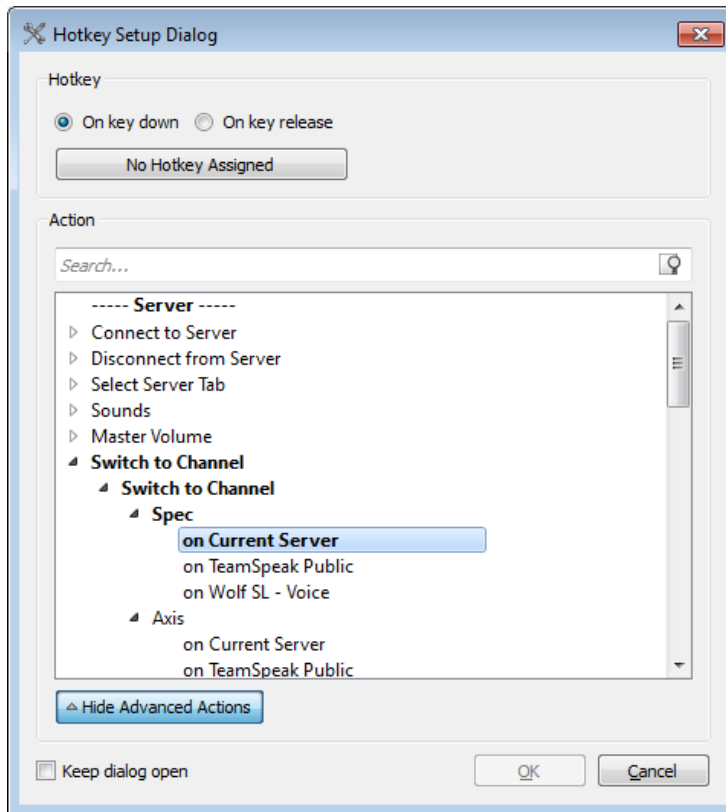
Hotkey Setup Dialog

Hotkey

On key down  On key release

No Hotkey Assigned

Action

Search...

----- Server -----
Connect to Server
Disconnect from Server
Select Server Tab
Sounds
Master Volume
Switch to Channel
Switch to Channel
Spec
on Current Server
on TeamSpeak Public
on Wolf SL - Voice
Axis
on Current Server
on TeamSpeak Public

Hide Advanced Actions

Keep dialog open

OK

Cancel